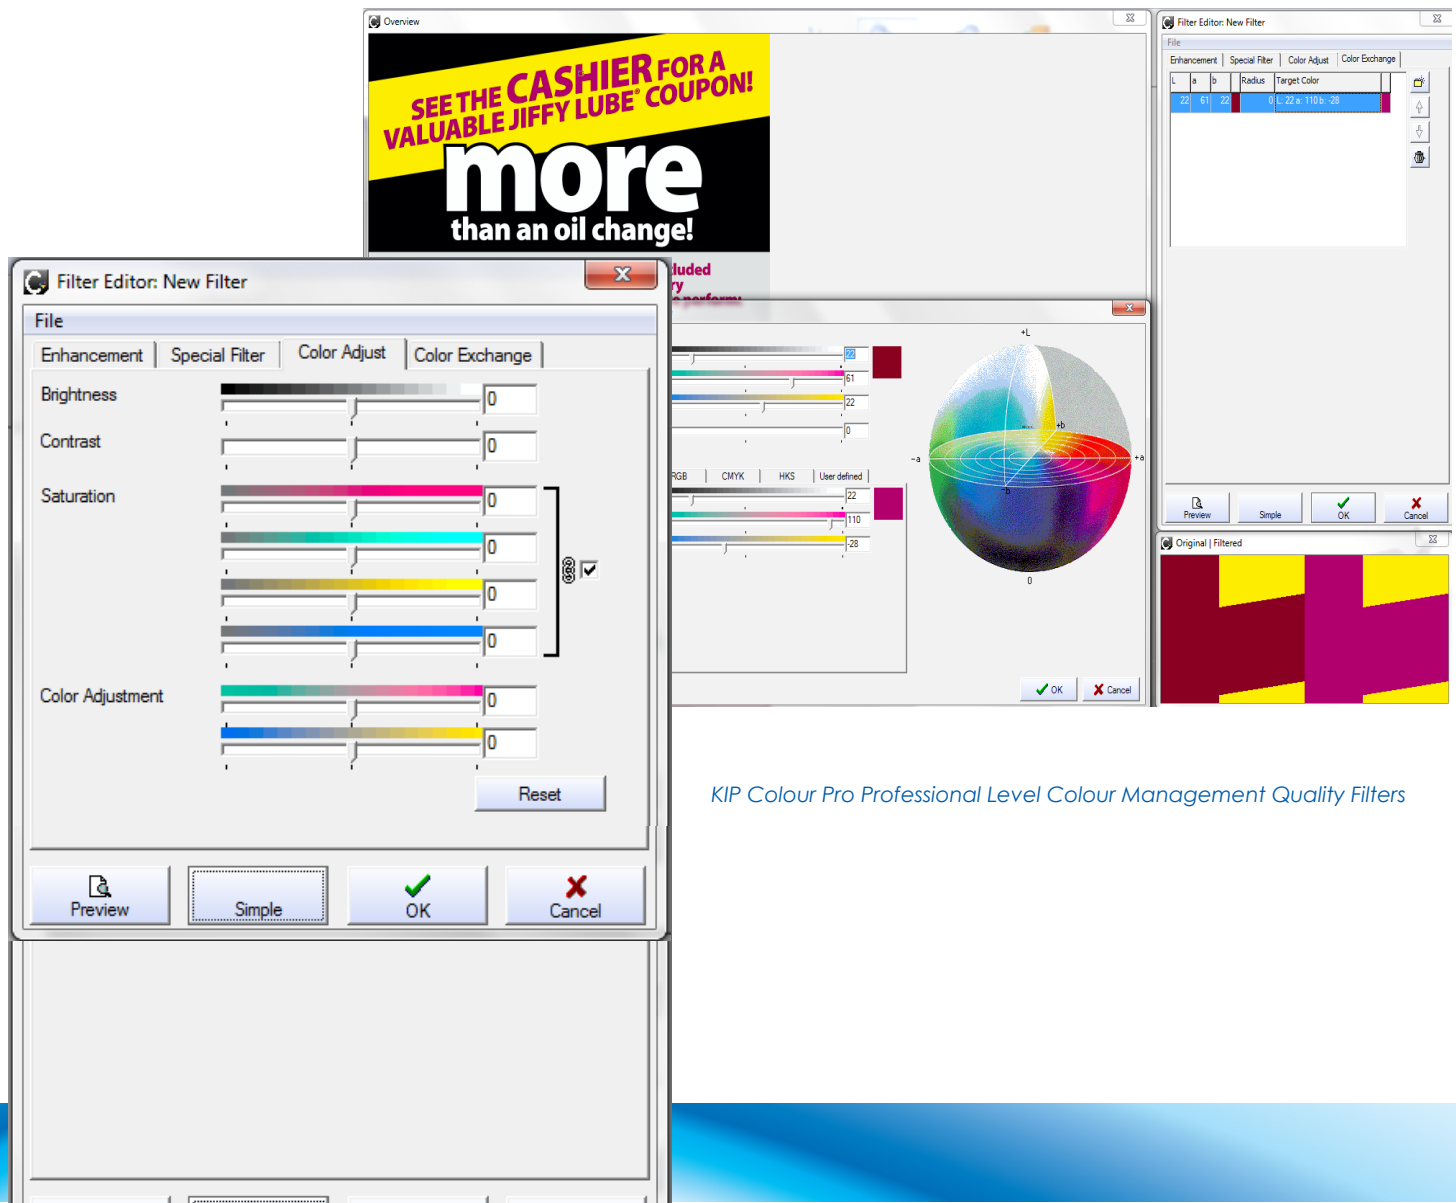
Overview

SEE THE CASHIER FOR A VALUABLE JIFFY LUBE® COUPON!

more

than an oil change!

luded
ry

Filter Editor: New Filter

File

Enhancement | Special Filter | Color Adjust | Color Exchange

Brightness 0

Contrast 0

Saturation 0 0 0 0

Color Adjustment 0 0

Reset

Preview | Simple | OK | Cancel

22
61
22
0

RGB | CMYK | HKS | User defined

22
110
-28

+L
+b
-a
+a
-b
0

OK | Cancel

Filter Editor: New Filter

File

Enhancement | Special Filter | Color Adjust | Color Exchange

| L | a | b | Radius | Target Color |
|---|---|---|---|---|
| 22 | 61 | 22 | 0 | L: 22 a: 110 b: -28 |

Preview | Simple | OK | Cancel

Original | Filtered

KIP Colour Pro Professional Level Colour Management Quality Filters